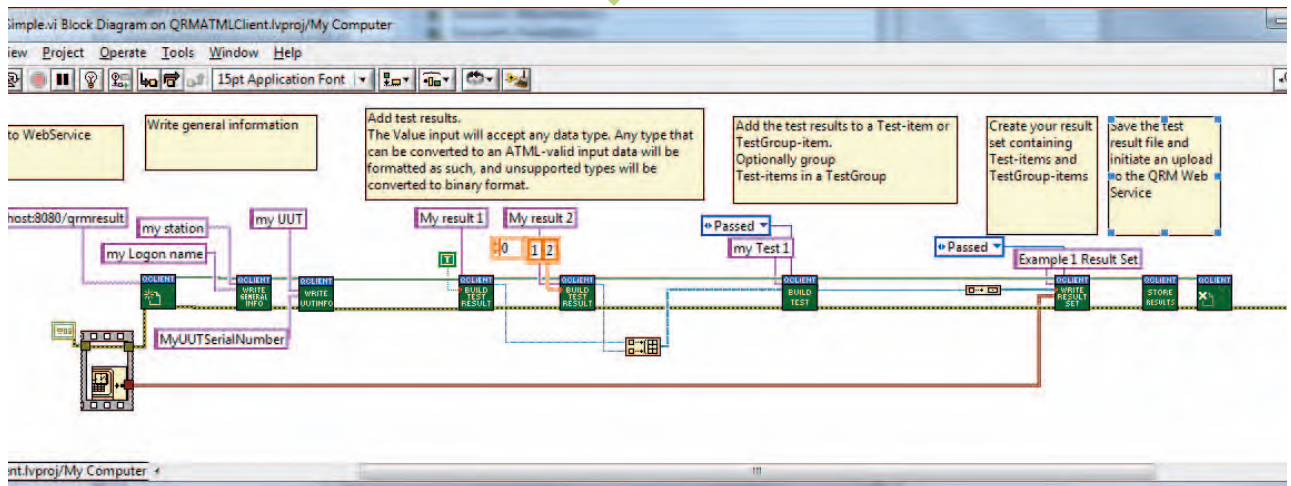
Simple.vi Block Diagram on QRMATMLClient.lvproj/My Computer

iew Project Operate Tools Window Help

15pt Application Font

to WebService

Write general information

Add test results.
The Value input will accept any data type. Any type that can be converted to an ATML-valid input data will be formatted as such, and unsupported types will be converted to binary format.

Add the test results to a Test-item or TestGroup-item.
Optionally group Test-items in a TestGroup

Create your result set containing Test-items and TestGroup-items

Save the test result file and initiate an upload o the QRM Web Service

host:8080/qrmresult

my station

my UUT

my Logon name

My result 1

My result 2

0

1 2

Passed

my Test 1

Passed

Example 1 Result Set

QCLIENT

QCLIENT WRITE GENERAL INFO

QCLIENT WRITE UUTINFO

QCLIENT BUILD TEST RESULT

QCLIENT BUILD TEST RESULT

QCLIENT BUILD TEST

QCLIENT WRITE RESULT SET

QCLIENT STORE RESULTS

QCLIENT

MyUUTSerialNumber

ent.lvproj/My Computer